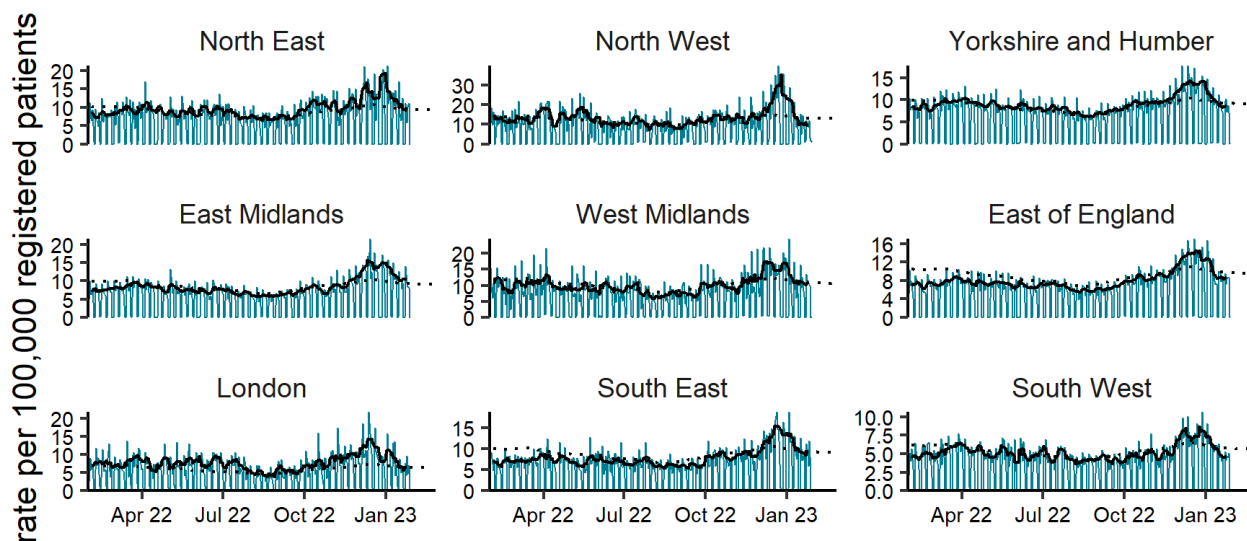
rate per 100,000 registered patients

North East
20
15
10
5
0

North West
30
20
10
0

Yorkshire and Humber
15
10
5
0

East Midlands
20
15
10
5
0

West Midlands
20
15
10
5
0

East of England
16
12
8
4
0

London
20
15
10
5
0
Apr 22
Jul 22
Oct 22
Jan 23

South East
15
10
5
0
Apr 22
Jul 22
Oct 22
Jan 23

South West
10.0
7.5
5.0
2.5
0.0
Apr 22
Jul 22
Oct 22
Jan 23